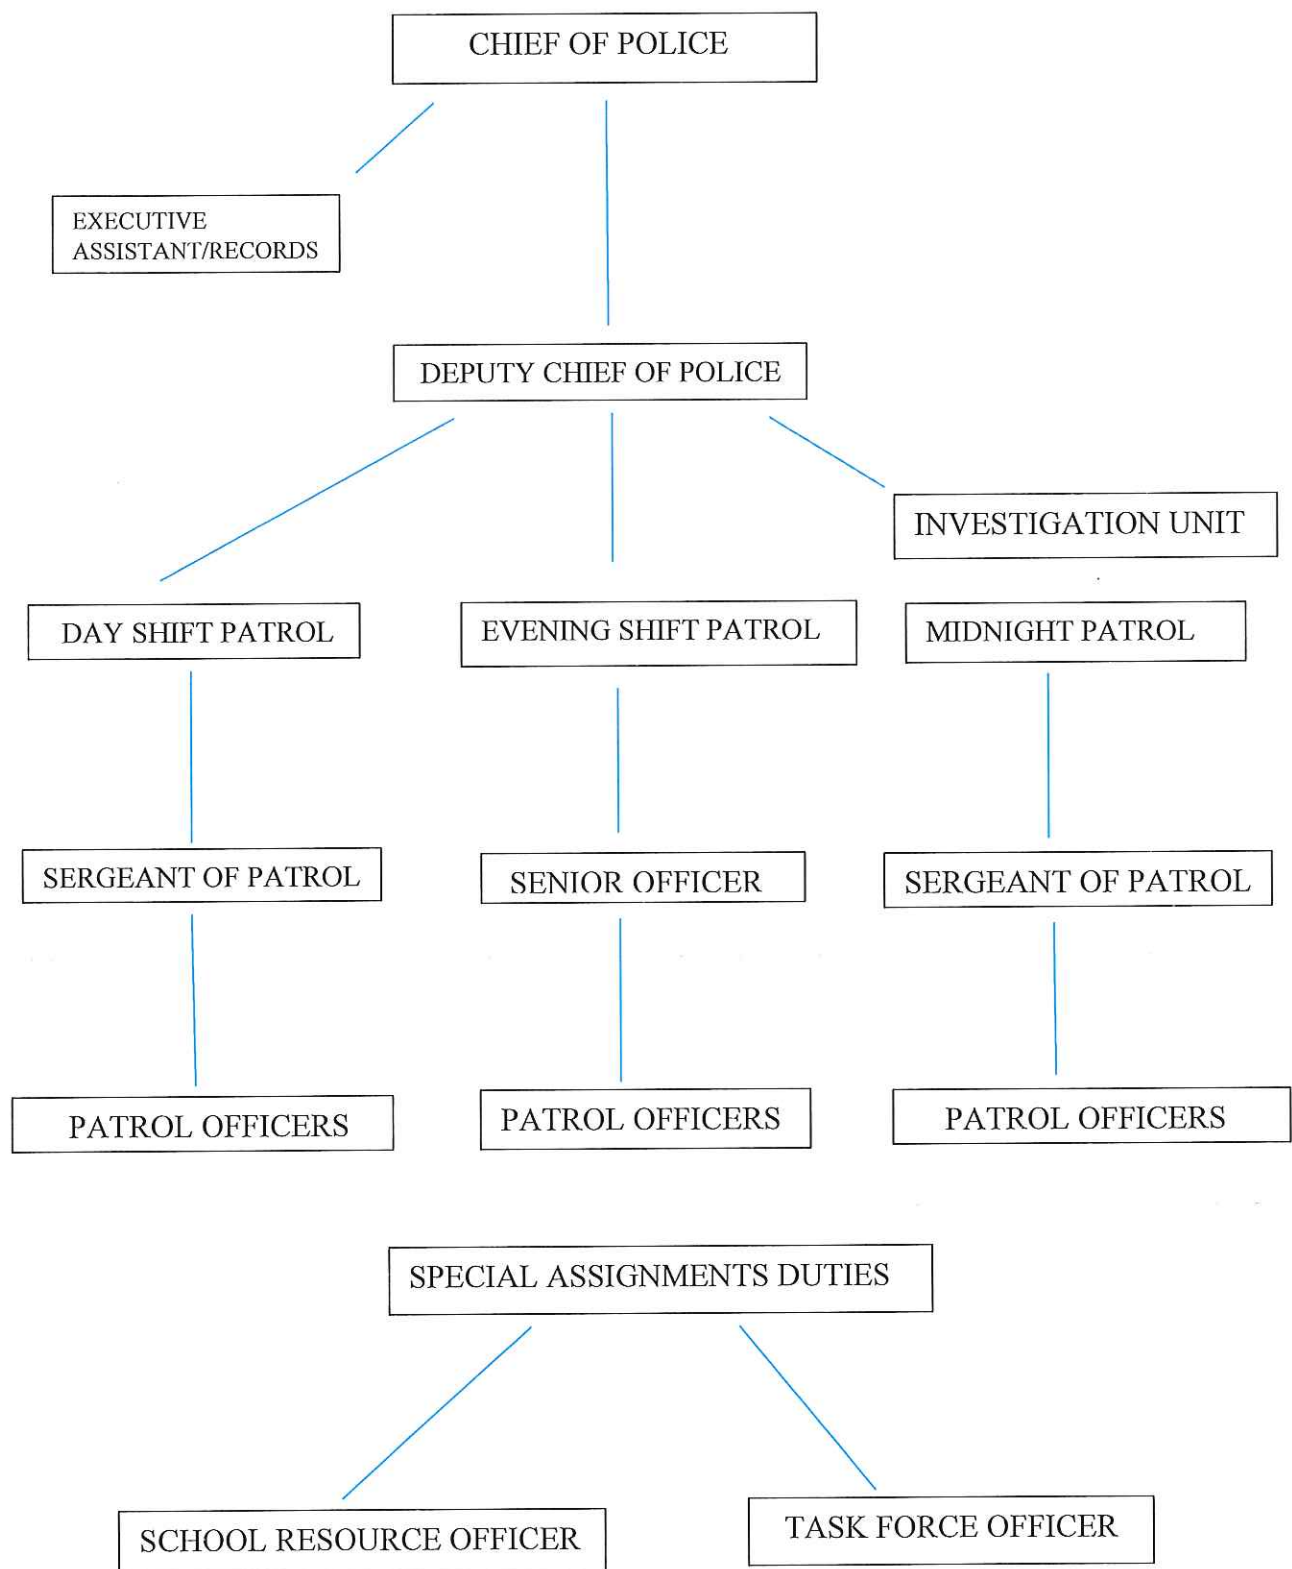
CHIEF OF POLICE

EXECUTIVE ASSISTANT/RECORDS

DEPUTY CHIEF OF POLICE

INVESTIGATION UNIT

DAY SHIFT PATROL

EVENING SHIFT PATROL

MIDNIGHT PATROL

SERGEANT OF PATROL

SENIOR OFFICER

SERGEANT OF PATROL

PATROL OFFICERS

PATROL OFFICERS

PATROL OFFICERS

SPECIAL ASSIGNMENTS DUTIES

SCHOOL RESOURCE OFFICER

TASK FORCE OFFICER